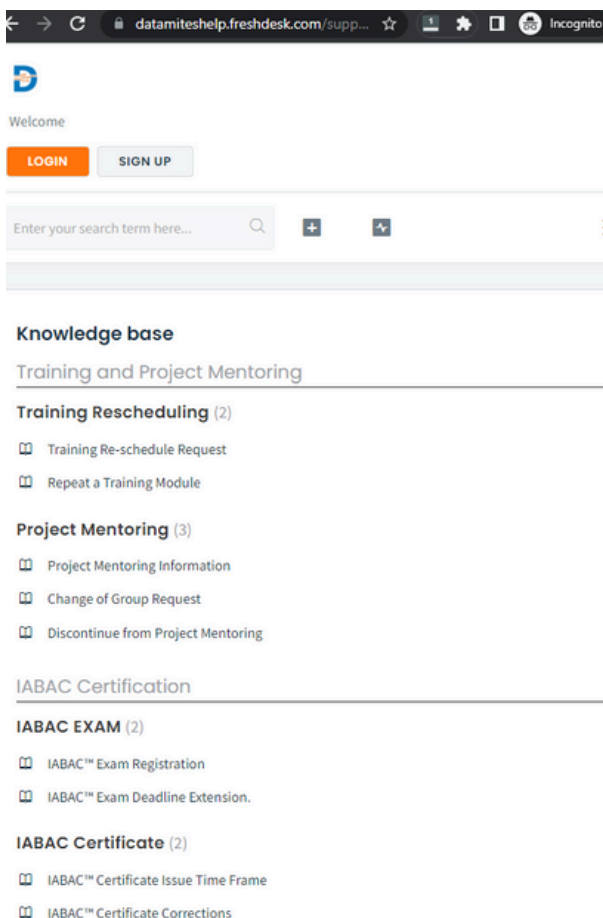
datamiteshelp.freshdesk.com/supp...

Incognito

Welcome

LOGIN

SIGN UP

Enter your search term here...

Knowledge base

Training and Project Mentoring

Training Rescheduling (2)

Training Re-schedule Request

Repeat a Training Module

Project Mentoring (3)

Project Mentoring Information

Change of Group Request

Discontinue from Project Mentoring

IABAC Certification

IABAC EXAM (2)

IABAC™ Exam Registration

IABAC™ Exam Deadline Extension.

IABAC Certificate (2)

IABAC™ Certificate Issue Time Frame

IABAC™ Certificate Corrections